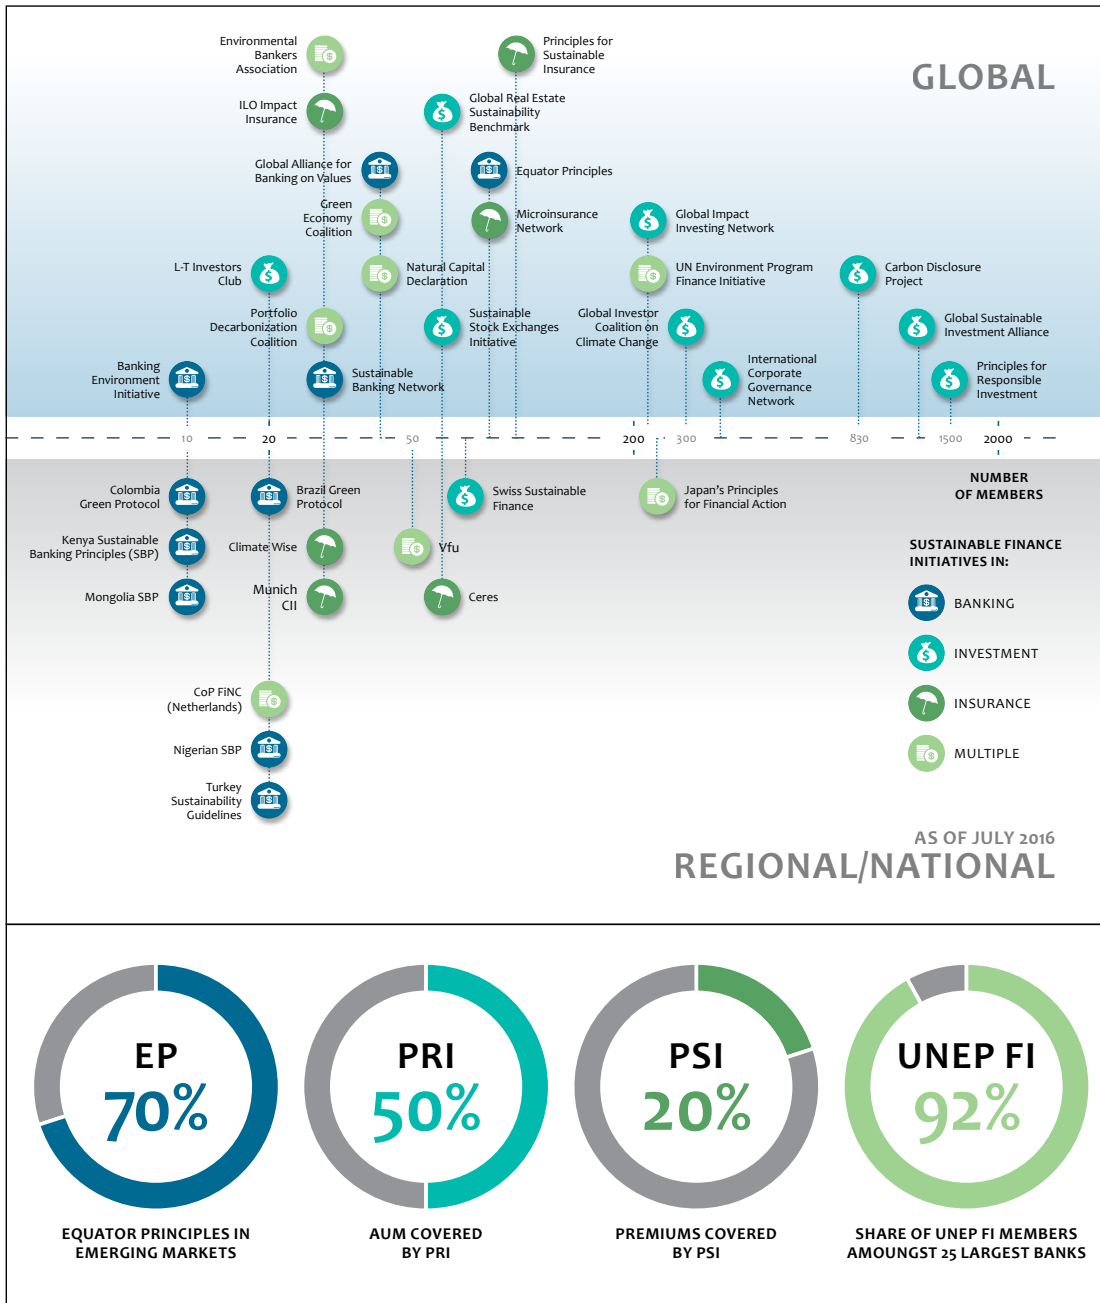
GLOBAL

Environmental Bankers Association

Principles for Sustainable Insurance

ILO Impact Insurance

Global Real Estate Sustainability Benchmark

Global Alliance for Banking on Values

Equator Principles

Green Economy Coalition

Microinsurance Network

Global Impact Investing Network

L-T Investors Club

Natural Capital Declaration

UN Environment Program Finance Initiative

Carbon Disclosure Project

Portfolio Decarbonization Coalition

Sustainable Stock Exchanges Initiative

Global Investor Coalition on Climate Change

Global Sustainable Investment Alliance

Banking Environment Initiative

Sustainable Banking Network

International Corporate Governance Network

Principles for Responsible Investment

10 20 50 200 300 830 1500 2000

NUMBER OF MEMBERS

Colombia Green Protocol

Brazil Green Protocol

Swiss Sustainable Finance

Japan's Principles for Financial Action

Kenya Sustainable Banking Principles (SBP)

Climate Wise

Vfu

Mongolia SBP

Munich CII

Ceres

SUSTAINABLE FINANCE INITIATIVES IN:

BANKING

INVESTMENT

INSURANCE

MULTIPLE

CoP FiNC (Netherlands)

Nigerian SBP

Turkey Sustainability Guidelines

AS OF JULY 2016

REGIONAL/NATIONAL

EP 70%

EQUATOR PRINCIPLES IN EMERGING MARKETS

PRI 50%

AUM COVERED BY PRI

PSI 20%

PREMIUMS COVERED BY PSI

UNEP FI 92%

SHARE OF UNEP FI MEMBERS AMOUNGST 25 LARGEST BANKS